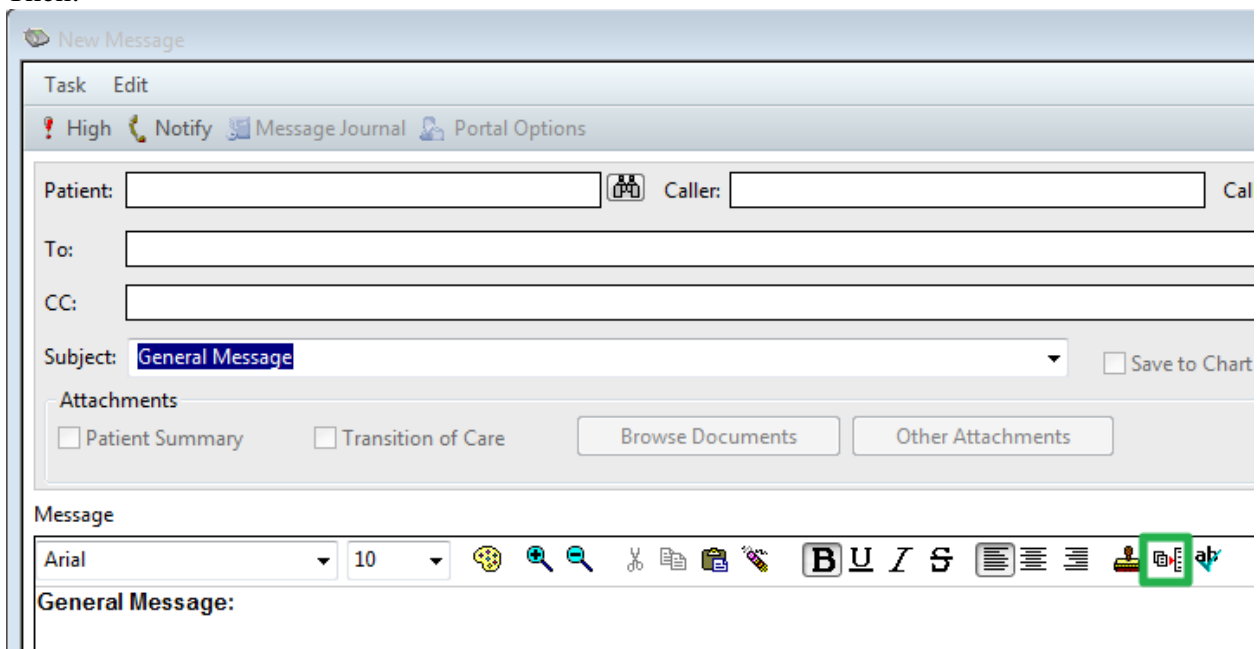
New Message

Task Edit

High Notify Message Journal Portal Options

Patient:
Caller:
Cal

To:

CC:

Subject: General Message

Save to Chart

Attachments

Patient Summary
Transition of Care
Browse Documents
Other Attachments

Message

Arial
10

B U I S

General Message: